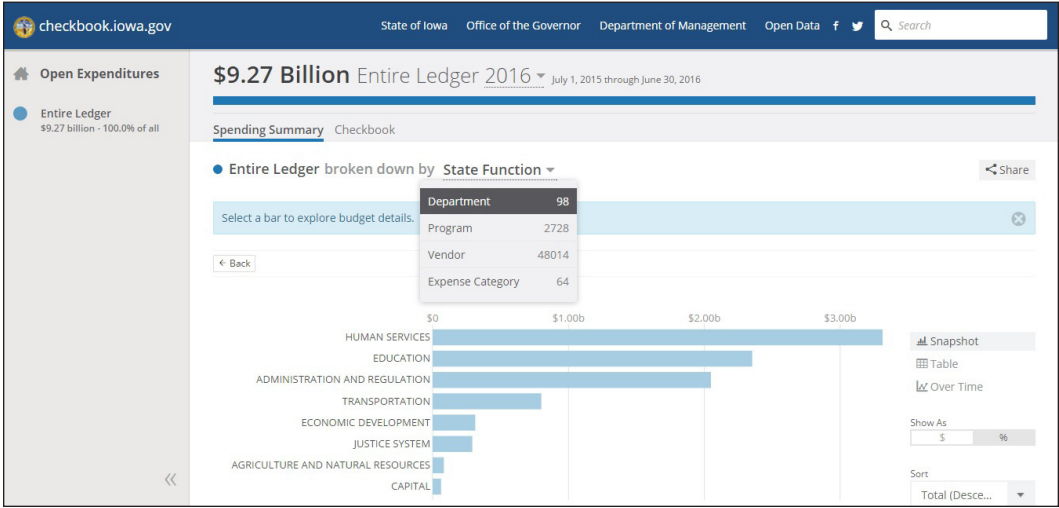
checkbook.iowa.gov

State of Iowa   Office of the Governor   Department of Management   Open Data

Search

Open Expenditures

Entire Ledger
$9.27 billion - 100.0% of all

$9.27 Billion Entire Ledger 2016 July 1, 2015 through June 30, 2016

Spending Summary   Checkbook

Entire Ledger broken down by State Function

Share

| Department | 98 |
|---|---|
| Program | 2728 |
| Vendor | 48014 |
| Expense Category | 64 |

Select a bar to explore budget details.

← Back

$0   $1.00b   $2.00b   $3.00b

HUMAN SERVICES
EDUCATION
ADMINISTRATION AND REGULATION
TRANSPORTATION
ECONOMIC DEVELOPMENT
JUSTICE SYSTEM
AGRICULTURE AND NATURAL RESOURCES
CAPITAL

Snapshot
Table
Over Time

Show As
$   %

Sort
Total (Desce...

«